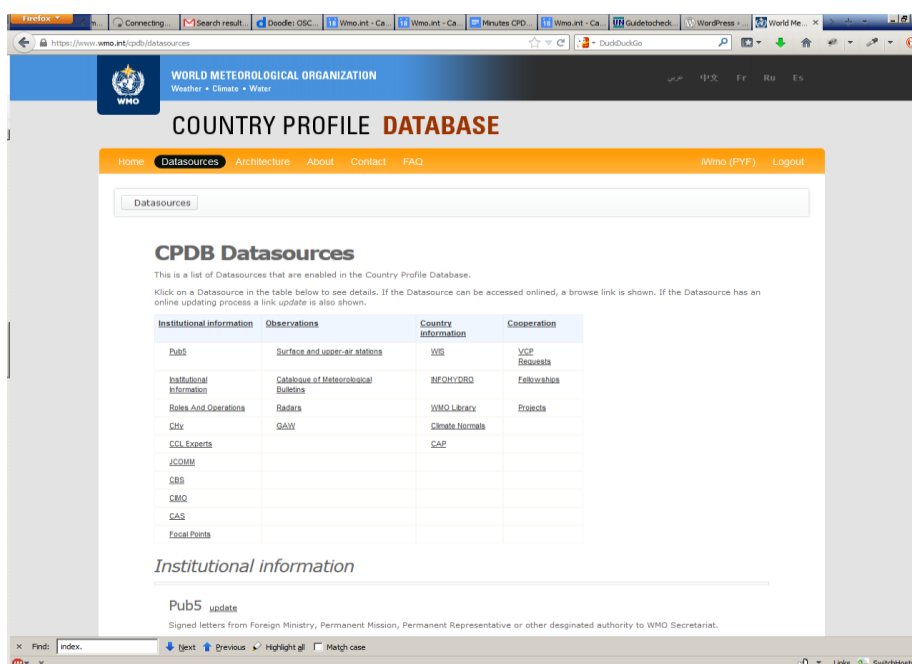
Firefox | m... | Connecting... | Search result... | Doodle: OSC... | Wmo.int - Ca... | Wmo.int - Ca... | Minutes CPD... | Wmo.int - Ca... | Guidetocheck... | WordPress ›... | World Me... ×

https://www.wmo.int/cpdb/datasources

DuckDuckGo

WMO

WORLD METEOROLOGICAL ORGANIZATION
Weather • Climate • Water

عربي 中文 Fr Ru Es

COUNTRY PROFILE DATABASE

Home Datasources Architecture About Contact FAQ iWmo (PYF) Logout

Datasources

CPDB Datasources

This is a list of Datasources that are enabled in the Country Profile Database.

Klick on a Datasource in the table below to see details. If the Datasource can be accessed onlined, a browse link is shown. If the Datasource has an online updating process a link *update* is also shown.

| Institutional information | Observations | Country information | Cooperation |
|---|---|---|---|
| Pub5 | Surface and upper-air stations | WIS | VCP Requests |
| Institutional Information | Catalogue of Meteorological Bulletins | INFOHYDRO | Fellowships |
| Roles And Operations | Radars | WMO Library | Projects |
| CHy | GAW | Climate Normals | |
| CCL Experts | | CAP | |
| JCOMM | | | |
| CBS | | | |
| CIMO | | | |
| CAS | | | |
| Focal Points | | | |

Institutional information

Pub5 update

Signed letters from Foreign Ministry, Permanent Mission, Permanent Representative or other desginated authority to WMO Secretariat.

× Find: index. Next Previous Highlight all Match case

Links Switchhost